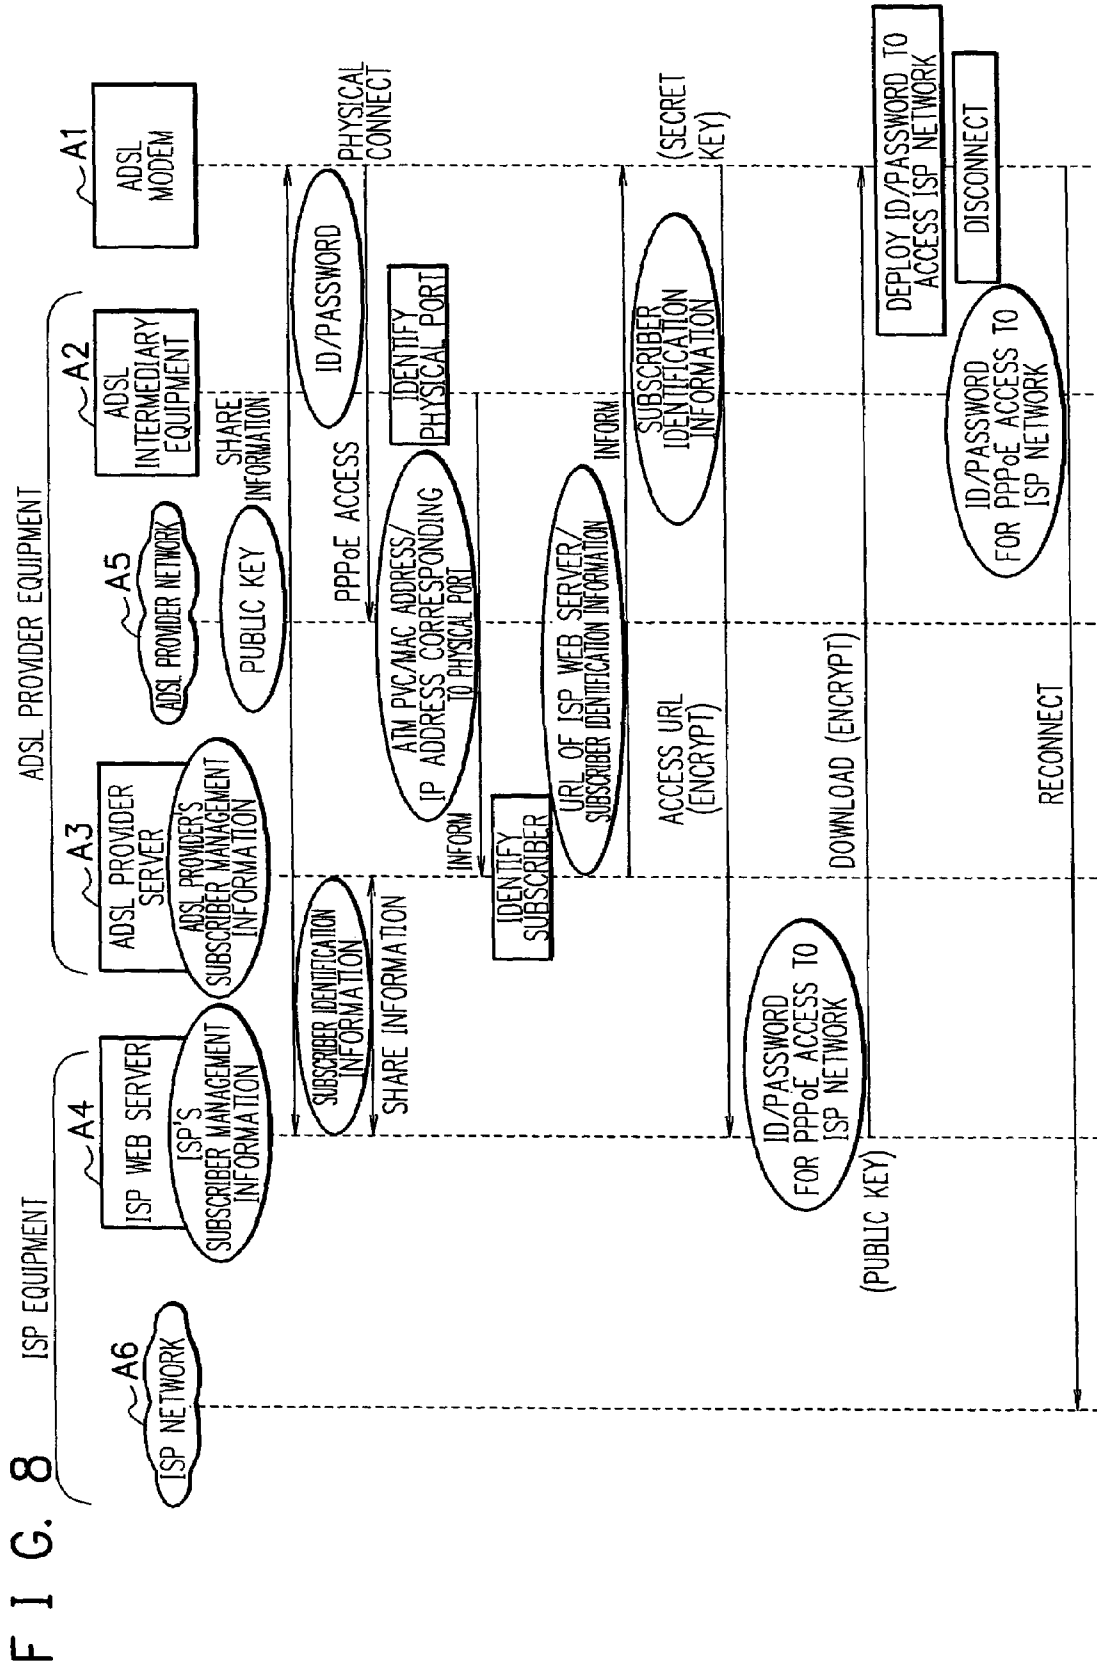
F I G. 8

ISP EQUIPMENT

ADSL PROVIDER EQUIPMENT

A6
ISP NETWORK

A4
ISP WEB SERVER

ISP'S SUBSCRIBER MANAGEMENT INFORMATION

A3
ADSL PROVIDER SERVER

ADSL PROVIDER'S SUBSCRIBER MANAGEMENT INFORMATION

A5
ADSL PROVIDER NETWORK

PUBLIC KEY

SHARE INFORMATION

A2
ADSL INTERMEDIARY EQUIPMENT

A1
ADSL MODEM

ID/PASSWORD

PHYSICAL CONNECT

SUBSCRIBER IDENTIFICATION INFORMATION

SHARE INFORMATION

PPPoE ACCESS

IDENTIFY PHYSICAL PORT

ATM PVC/MAC ADDRESS/ IP ADDRESS CORRESPONDING TO PHYSICAL PORT

INFORM

IDENTIFY SUBSCRIBER

URL OF ISP WEB SERVER/ SUBSCRIBER IDENTIFICATION INFORMATION

INFORM

SUBSCRIBER IDENTIFICATION INFORMATION

ACCESS URL (ENCRYPT)

(SECRET KEY)

ID/PASSWORD FOR PPPoE ACCESS TO ISP NETWORK

(PUBLIC KEY)

DOWNLOAD (ENCRYPT)

ID/PASSWORD FOR PPPoE ACCESS TO ISP NETWORK

DEPLOY ID/PASSWORD TO ACCESS ISP NETWORK

DISCONNECT

RECONNECT